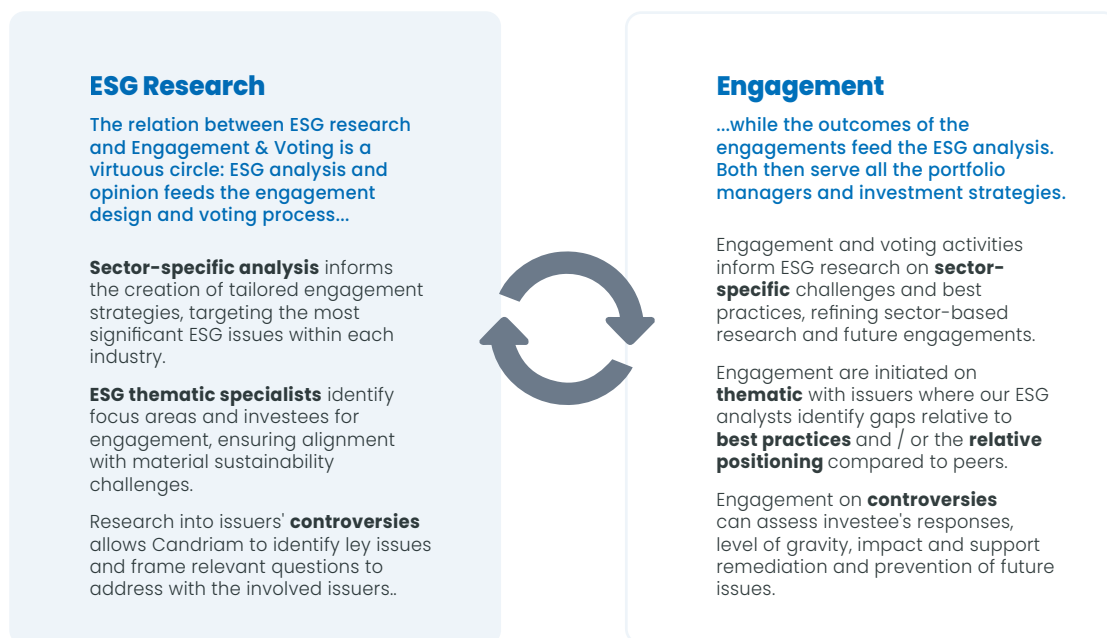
ESG Research

The relation between ESG research and Engagement & Voting is a virtuous circle: ESG analysis and opinion feeds the engagement design and voting process...

Sector-specific analysis informs the creation of tailored engagement strategies, targeting the most significant ESG issues within each industry.

ESG thematic specialists identify focus areas and investees for engagement, ensuring alignment with material sustainability challenges.

Research into issuers' controversies allows Candriam to identify ley issues and frame relevant questions to address with the involved issuers..

Engagement

...while the outcomes of the engagements feed the ESG analysis. Both then serve all the portfolio managers and investment strategies.

Engagement and voting activities inform ESG research on sector-specific challenges and best practices, refining sector-based research and future engagements.

Engagement are initiated on thematic with issuers where our ESG analysts identify gaps relative to best practices and / or the relative positioning compared to peers.

Engagement on controversies can assess investee's responses, level of gravity, impact and support remediation and prevention of future issues.